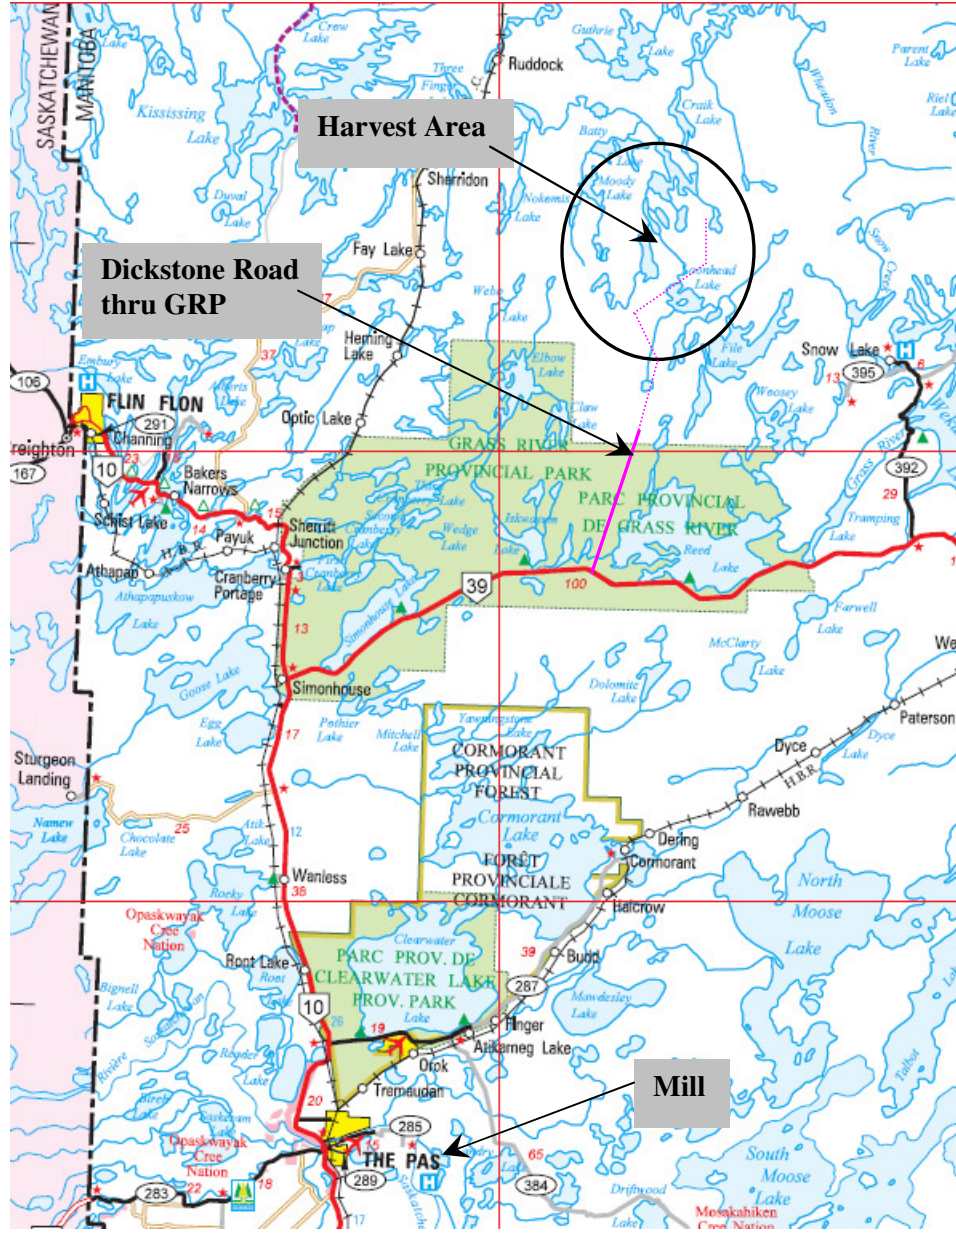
SASKATCHEWAN
MANITOBA
Lake
Crow Lake
Kississing Lake
Three Finger
Ruddock
Guthrie Lake
Parent Lake
Wheadon
Riel Lake
Harvest Area
Craik Lake
Batty Lake
Moody Lake
Nokomis Lake
Sherridon
Duval Lake
Dickstone Road thru GRP
Fay Lake
Webb Lake
Snow Creek
Loonhead Lake
Heming Lake
37
File Lake
Snow Lake
395
6
13
Embury Lake
Alberts Lake
Elbow Lake
Weasey Lake
106
FLIN FLON
291
Channing
Optic Lake
Claw Lake
Creighton
167
10
23
Bakers Narrows
GRASS RIVER
PROVINCIAL PARK
PARC PROVINCIAL DE GRASS RIVER
Grass River
392
29
Tramping Lake
Schist Lake
14
Payuk
15
Sherritt Junction
Cranberry Lake
Wedge Lake
Iskwasum Lake
Reed Lake
H.B.R.
Athapap
Cranberry Portage
Athapapuskow Lake
3
39
100
Farwell Lake
13
Simonhouse Lake
McClarty Lake
Goose Lake
Simonhouse
Dolomite Lake
We
Egg Lake
Pother Lake
17
Mitchell Lake
Yawningstone Lake
CORMORANT PROVINCIAL FOREST
Paterson
Dyce
Dyce Lake
H.B.R.
Sturgeon Landing
Rawebb
Namew Lake
Chocolate Lake
25
Atik Lake
12
Cormorant Lake
FORÊT PROVINCIALE CORMORANT
Dering
Cormorant
Wanless
36
North Moose Lake
Opaskwayak Cree Nation
Rocky Lake
Clearwater Lake
Balcrow
Root Lake
Root Lake
PARC PROV. DE CLEARWATER LAKE PROV. PARK
39
Budd
Bignell Lake
287
Mawdesley Lake
10
26
19
Finger
Atikameg Lake
Reader Lake
Orok
Tremaudan
Mill
Birch Lake
20
285
Opaskwayak Cree Nation
15
THE PAS
Talbot
South Moose Lake
65
289
384
283
22
18
17
Driftwood
Mosakahiken Cree Nation